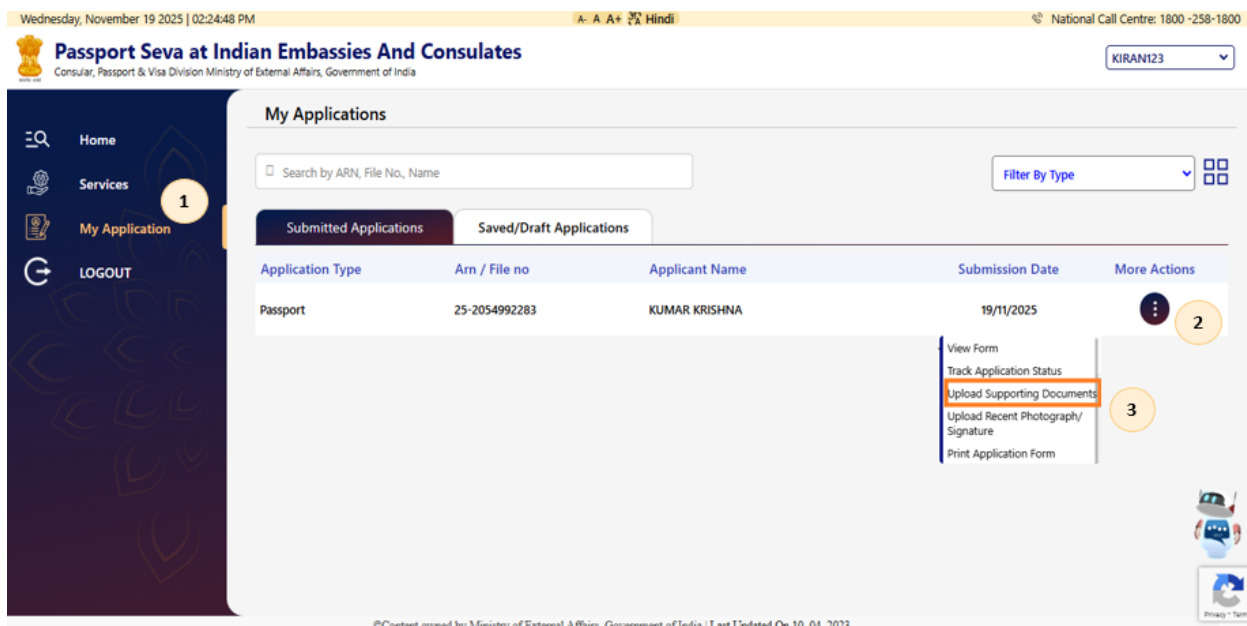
Wednesday, November 19 2025 | 02:24:48 PM

A- A A+ 奇 Hindi

National Call Centre: 1800 -258-1800

Passport Seva at Indian Embassies And Consulates
Consular, Passport & Visa Division Ministry of External Affairs, Government of India

KIRAN123

Home
Services
My Application
LOGOUT

1

My Applications

Search by ARN, File No., Name

Filter By Type

Submitted Applications
Saved/Draft Applications

| Application Type | Arn / File no | Applicant Name | Submission Date | More Actions |
|---|---|---|---|---|
| Passport | 25-2054992283 | KUMAR KRISHNA | 19/11/2025 | ⋮ |

2

View Form
Track Application Status
Upload Supporting Documents
Upload Recent Photograph/ Signature
Print Application Form

3

Privacy - Terms

©Content owned by Ministry of External Affairs, Government of India | Last Updated On 10 -04 -2023